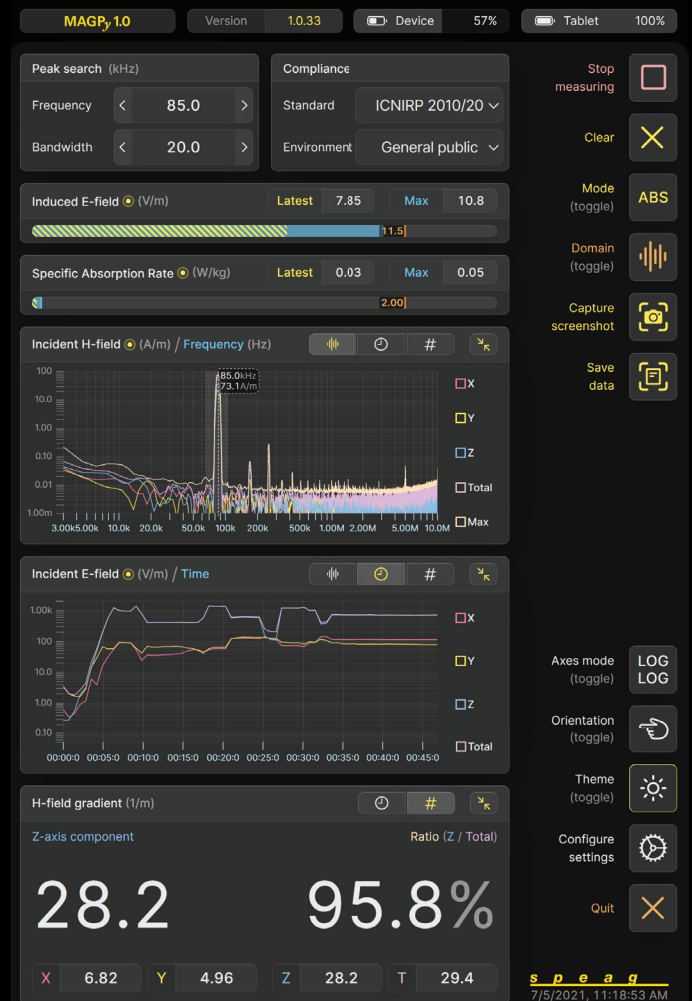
MAGPy 1.0

Version 1.0.33

Device 57%

Tablet 100%

Peak search (kHz)

Frequency 85.0

Bandwidth 20.0

Compliance

Standard ICNIRP 2010/20

Environment General public

Induced E-field (V/m) Latest 7.85 Max 10.8

11.5

Specific Absorption Rate (W/kg) Latest 0.03 Max 0.05

2.00

Incident H-field (A/m) / Frequency (Hz)

100
10.0
1.00
0.10
0.01
1.00m

85.0kHz
73.1A/m

3.00k 5.00k 10.0k 20.0k 50.0k 100k 200k 500k 1.00M 2.00M 5.00M 10.0M

X
Y
Z
Total
Max

Incident E-field (V/m) / Time

1.00k
100
10.0
1.00
0.10

00:00:0 00:05:0 00:10:0 00:15:0 00:20:0 00:25:0 00:30:0 00:35:0 00:40:0 00:45:0

X
Y
Z
Total

H-field gradient (1/m)

Z-axis component

Ratio (Z / Total)

28.2

95.8%

X 6.82 Y 4.96 Z 28.2 T 29.4

Stop measuring

Clear

Mode (toggle)

ABS

Domain (toggle)

Capture screenshot

Save data

Axes mode (toggle)

LOG LOG

Orientation (toggle)

Theme (toggle)

Configure settings

Quit

s p e a g

7/5/2021, 11:18:53 AM